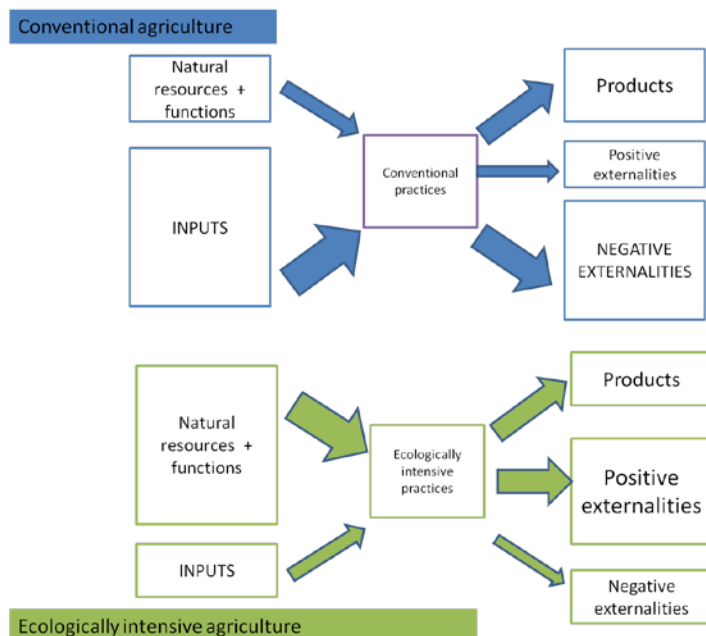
Conventional agriculture

Natural resources + functions

INPUTS

Conventional practices

Products

Positive externalities

NEGATIVE EXTERNALITIES

Natural resources + functions

INPUTS

Ecologically intensive practices

Products

Positive externalities

Negative externalities

Ecologically intensive agriculture